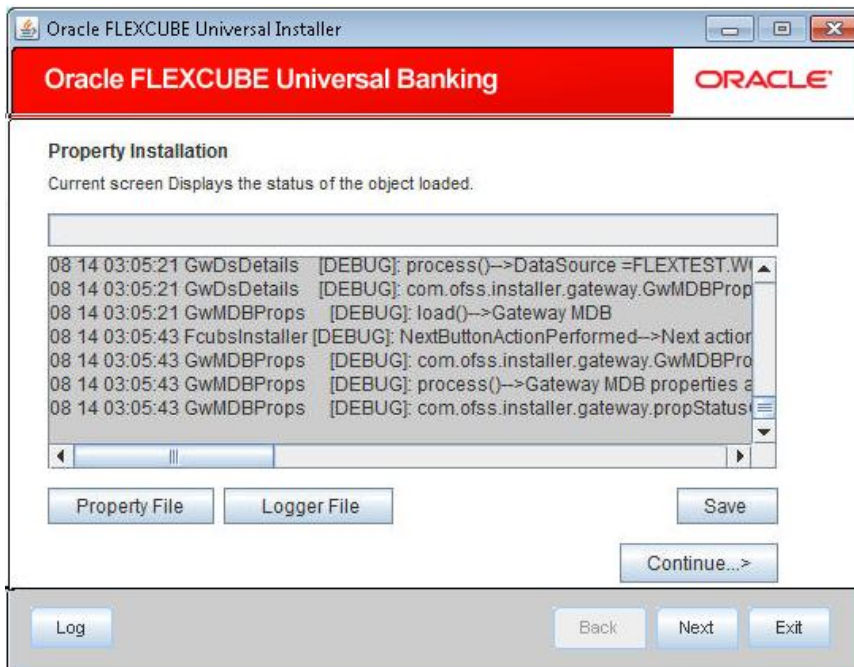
Oracle FLEXCUBE Universal Installer

Oracle FLEXCUBE Universal Banking

ORACLE

Property Installation

Current screen Displays the status of the object loaded.

08 14 03:05:21 GwDsDetails [DEBUG]: process()-->DataSource =FLEXTEST.W
08 14 03:05:21 GwDsDetails [DEBUG]: com.ofss.installer.gateway.GwMDBProp
08 14 03:05:21 GwMDBProps [DEBUG]: load()-->Gateway MDB
08 14 03:05:43 FcubsInstaller [DEBUG]: NextButtonActionPerformed-->Next action
08 14 03:05:43 GwMDBProps [DEBUG]: com.ofss.installer.gateway.GwMDBPro
08 14 03:05:43 GwMDBProps [DEBUG]: process()-->Gateway MDB properties a
08 14 03:05:43 GwMDBProps [DEBUG]: com.ofss.installer.gateway.propStatus

Property File

Logger File

Save

Continue...>

Log

Back

Next

Exit